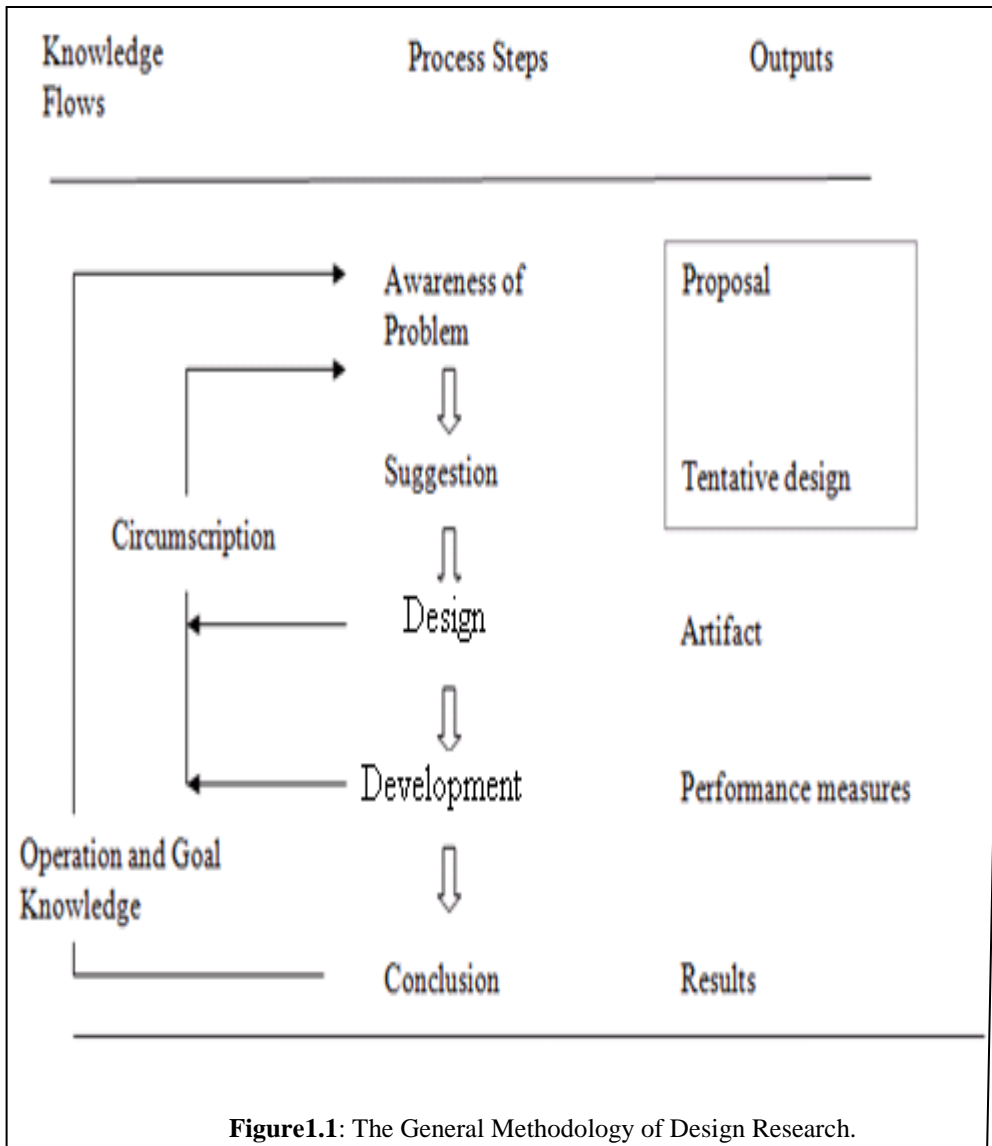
Knowledge Flows

Process Steps

Outputs

Awareness of Problem

Proposal

Suggestion

Tentative design

Circumscription

Design

Artifact

Development

Performance measures

Operation and Goal Knowledge

Conclusion

Results

**Figure1.1**: The General Methodology of Design Research.